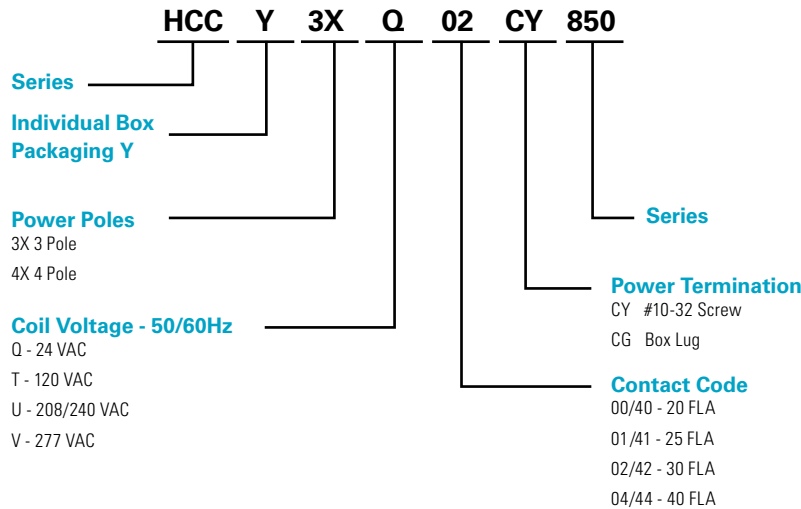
HCC Y 3X Q 02 CY 850

Series

Individual Box Packaging Y

Power Poles
3X 3 Pole
4X 4 Pole

Coil Voltage - 50/60Hz
Q - 24 VAC
T - 120 VAC
U - 208/240 VAC
V - 277 VAC

Series

Power Termination
CY #10-32 Screw
CG Box Lug

Contact Code
00/40 - 20 FLA
01/41 - 25 FLA
02/42 - 30 FLA
04/44 - 40 FLA